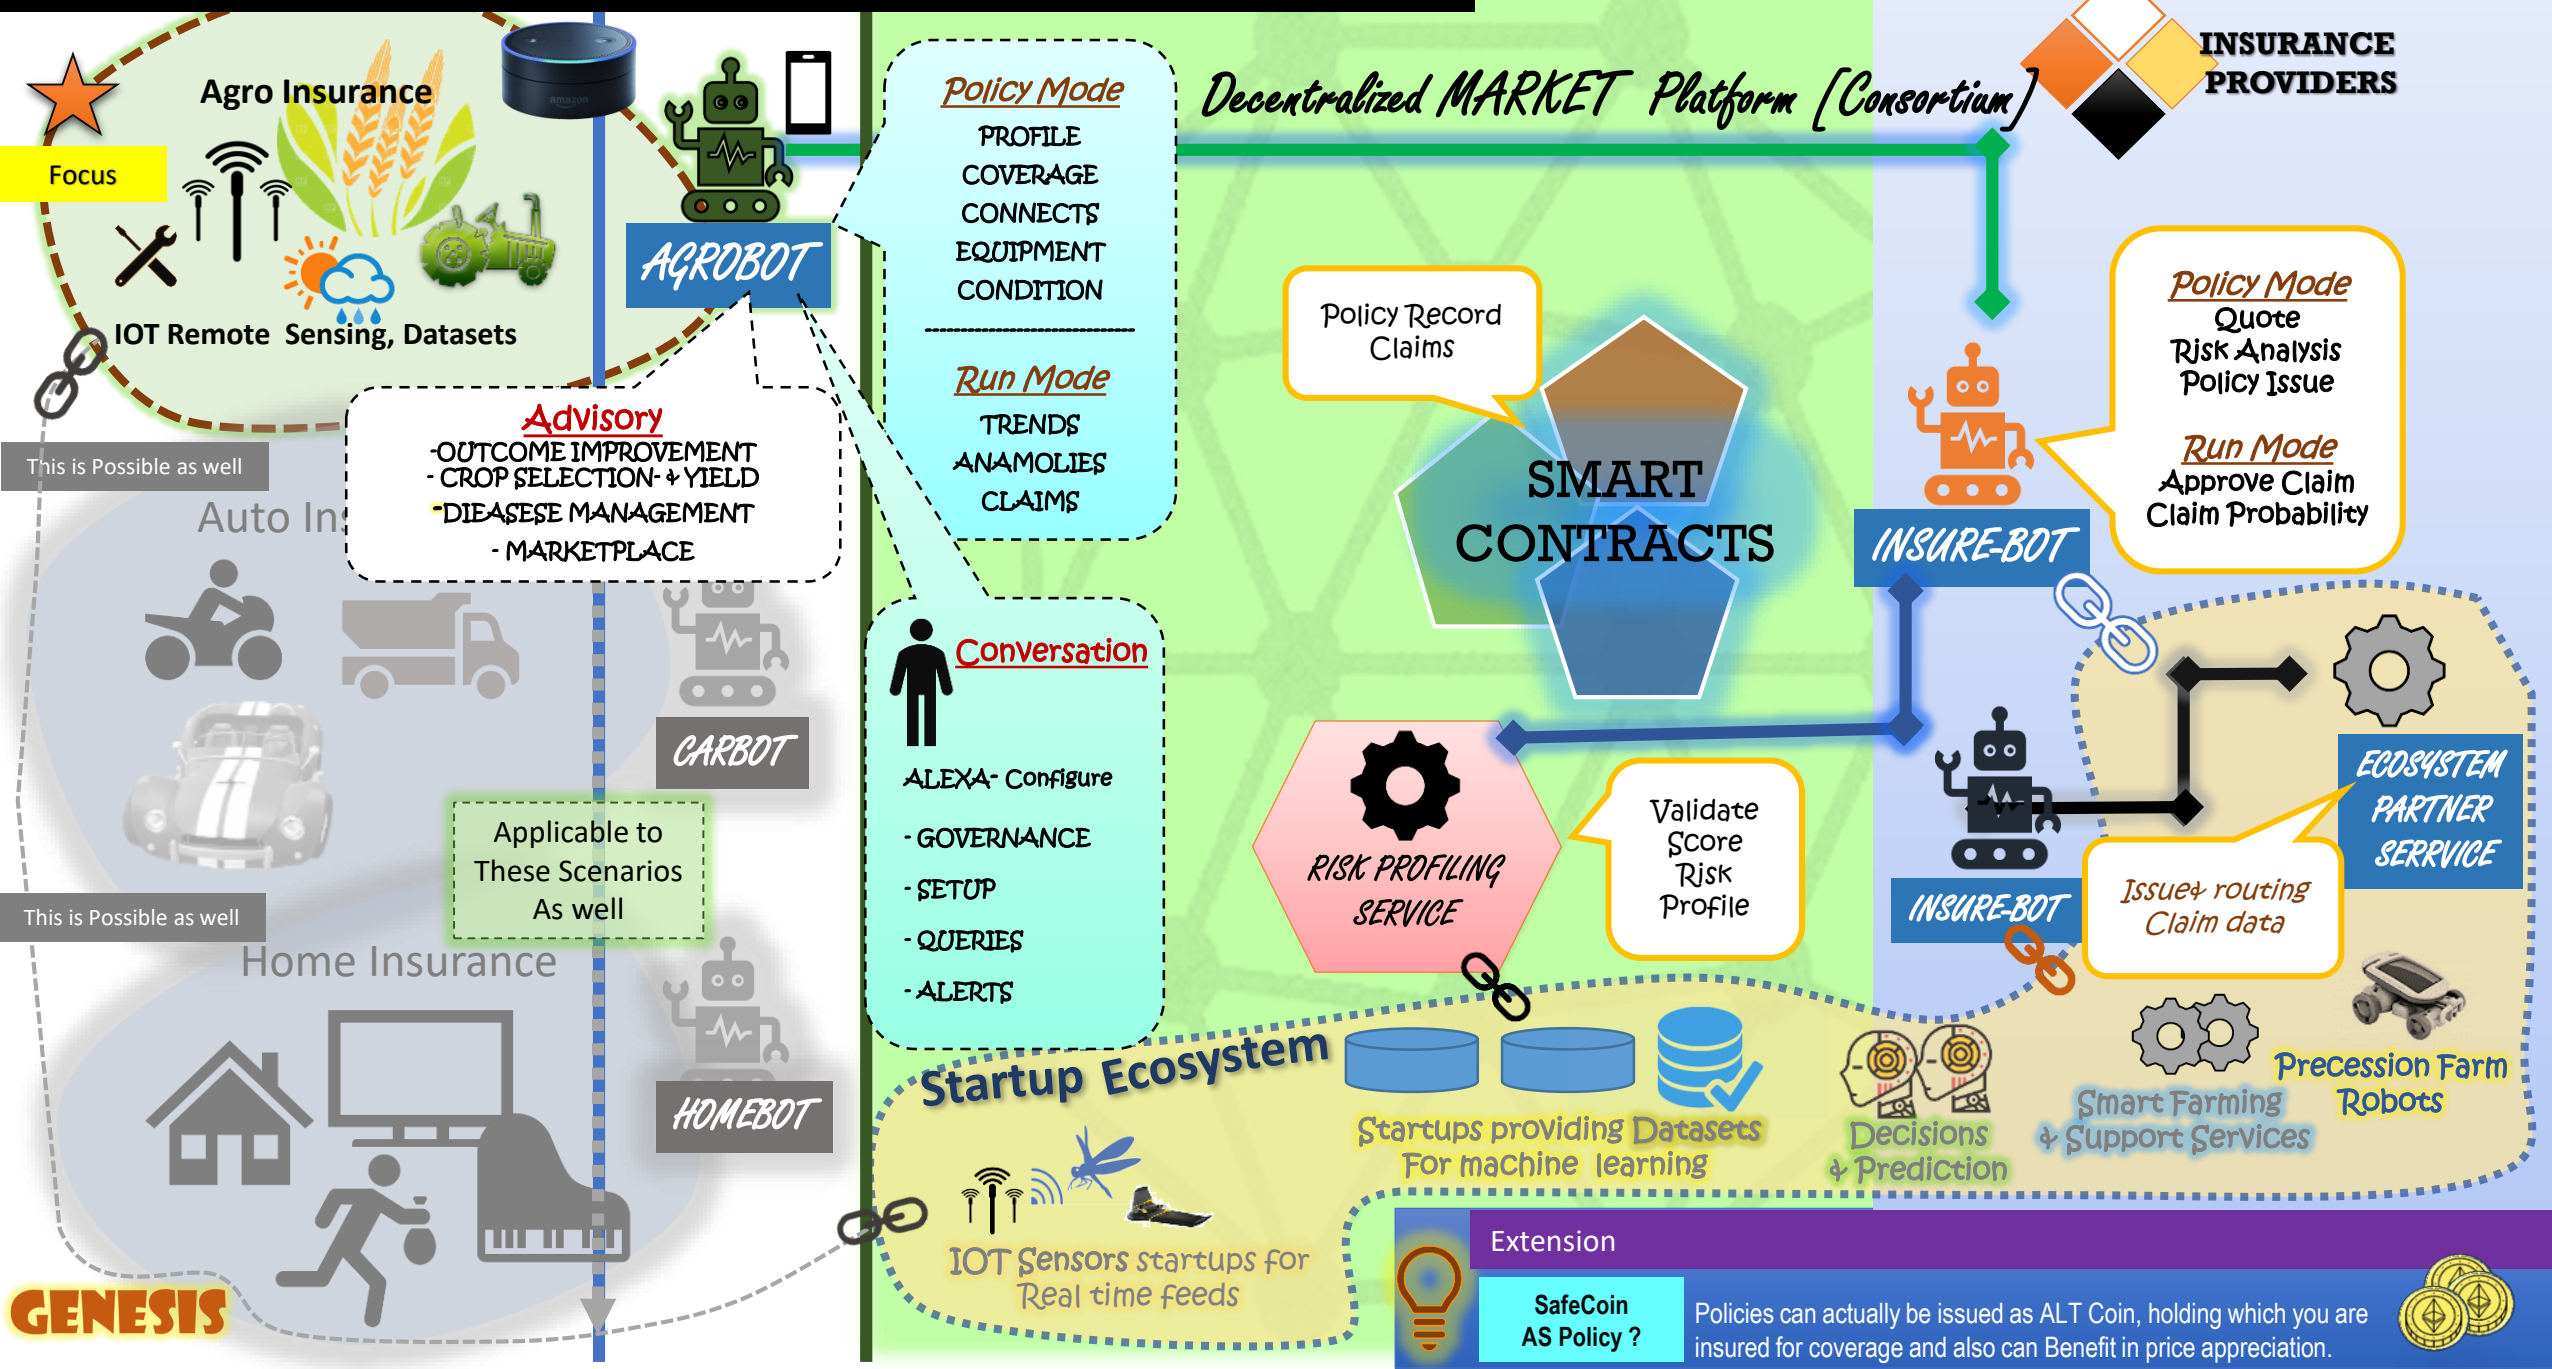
Agro Insurance

Focus

IOT Remote Sensing, Datasets

AGROBOT

Policy Mode
PROFILE
COVERAGE
CONNECTS
EQUIPMENT
CONDITION

Run Mode
TRENDS
ANAMOLIES
CLAIMS

Decentralized MARKET Platform [Consortium]

INSURANCE PROVIDERS

Advisory
-OUTCOME IMPROVEMENT
- CROP SELECTION- & YIELD
-DIEASESE MANAGEMENT
- MARKETPLACE

This is Possible as well

Auto In

CARBOT

Applicable to These Scenarios As well

This is Possible as well

Home Insurance

HOMEBOT

GENESIS

Conversation
ALEXA- Configure
- GOVERNANCE
- SETUP
- QUERIES
- ALERTS

Policy Record
Claims

SMART CONTRACTS

Policy Mode
Quote
Risk Analysis
Policy Issue

Run Mode
Approve Claim
Claim Probability

INSURE-BOT

RISK PROFILING SERVICE

Validate
Score
Risk
Profile

ECOSYSTEM PARTNER SERRVICE

INSURE-BOT

Issue& routing
Claim data

Startup Ecosystem

Startups providing Datasets
For machine learning

Decisions
& Prediction

Smart Farming
& Support Services

Precession Farm
Robots

IOT Sensors startups for
Real time feeds

Extension

SafeCoin
AS Policy ?

Policies can actually be issued as ALT Coin, holding which you are insured for coverage and also can Benefit in price appreciation.